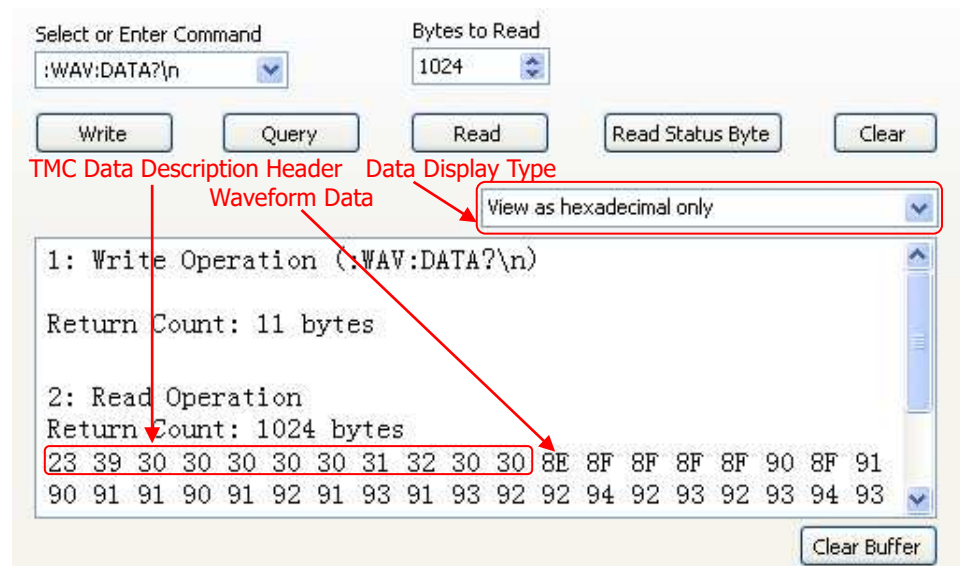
Select or Enter Command
:WAV:DATA?\n

Bytes to Read
1024

Write
Query
Read
Read Status Byte
Clear

TMC Data Description Header
Data Display Type
Waveform Data

View as hexadecimal only

1: Write Operation (:WAV:DATA?\n)

Return Count: 11 bytes

2: Read Operation
Return Count: 1024 bytes
23 39 30 30 30 30 30 31 32 30 30 8E 8F 8F 8F 8F 90 8F 91
90 91 91 90 91 92 91 93 91 93 92 92 94 92 93 92 93 94 93

Clear Buffer